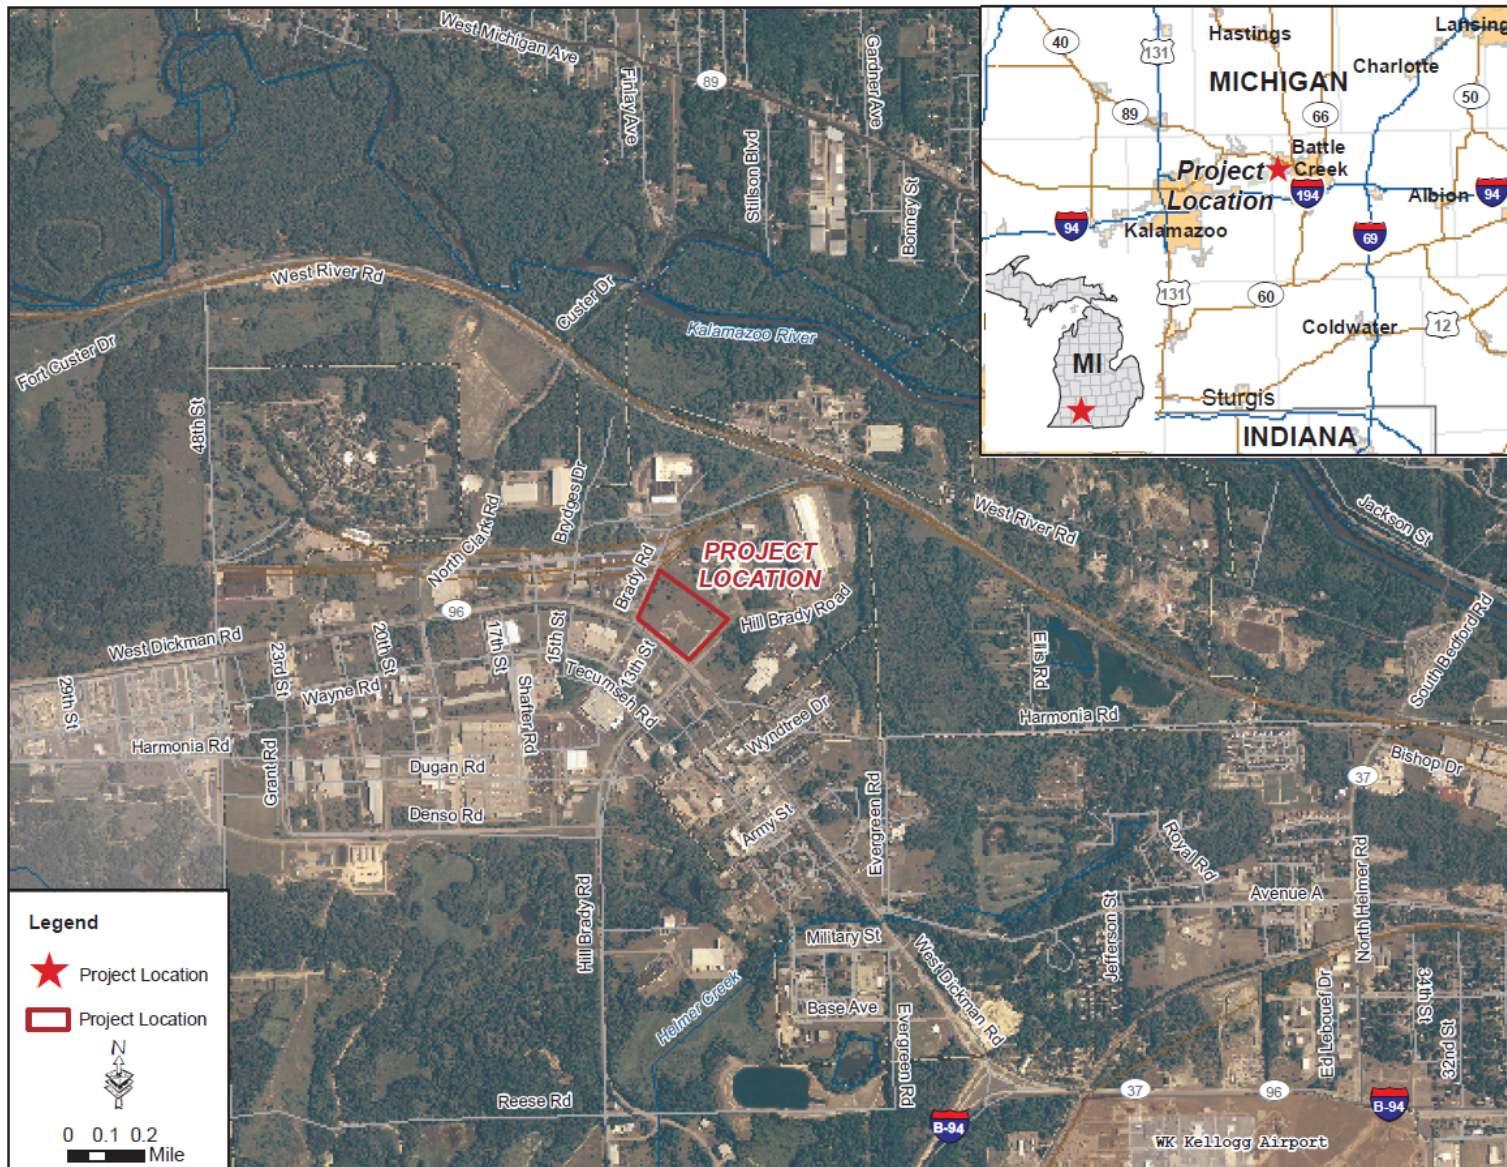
West Michigan Ave
89
Finlay Ave
Gardner Ave
Stilson Blvd
Bonney St
West River Rd
Custer Dr
Kalamazoo River
Fort Custer Dr
48th St
North Clark Rd
Brydges Dr
Brady Rd
PROJECT LOCATION
Hill Brady Road
West River Rd
Jackson St
96
West Dickman Rd
29th St
23rd St
20th St
Wayne Rd
17th St
15th St
Shafter Rd
Tecumseh Rd
13th St
Wyndtree Dr
Ellis Rd
Harmonia Rd
South Bedford Rd
Harmonia Rd
Grant Rd
Dugan Rd
Denso Rd
Army St
Evergreen Rd
Royal Rd
Bishop Dr
37
Avenue A
Jefferson St
North Helmer Rd
Hill Brady Rd
Military St
West Dickman Rd
Helmer Creek
Base Ave
Evergreen Rd
Ed Lebouef Dr
34th St
32nd St
Reese Rd
B-94
37
96
B-94
WK Kellogg Airport

40
131
Hastings
Lansing
MICHIGAN
Charlotte
50
89
66
Battle Creek
Project Location
194
Albion
94
94
Kalamazoo
69
MI
131
60
Coldwater
12
Sturgis
INDIANA

Legend
Project Location
Project Location
N
0 0.1 0.2
Mile